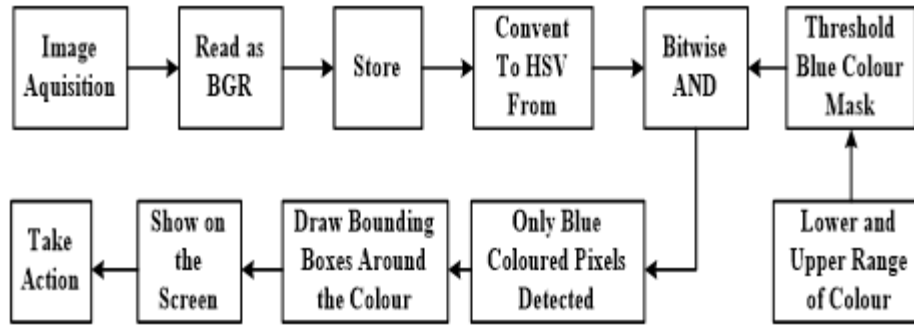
Image Aquisition

Read as BGR

Store

Convent To HSV From

Bitwise AND

Threshold Blue Colour Mask

Lower and Upper Range of Colour

Only Blue Coloured Pixels Detected

Draw Bounding Boxes Around the Colour

Show on the Screen

Take Action